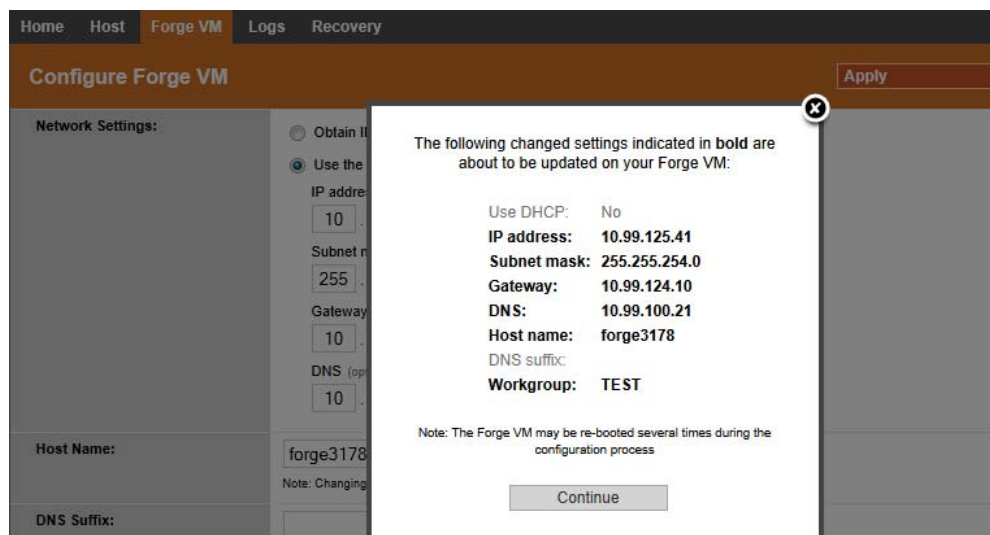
Home Host Forge VM Logs Recovery

Configure Forge VM

Apply

Network Settings:

Obtain I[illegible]

Use the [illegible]

IP addre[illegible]

10 .

Subnet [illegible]

255 .

Gateway

10 .

DNS (op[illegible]

10 .

Host Name:

forge3178

Note: Changing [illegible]

DNS Suffix:

The following changed settings indicated in **bold** are about to be updated on your Forge VM:

| | |
|---|---|
| Use DHCP: | No |
| **IP address:** | **10.99.125.41** |
| **Subnet mask:** | **255.255.254.0** |
| **Gateway:** | **10.99.124.10** |
| **DNS:** | **10.99.100.21** |
| **Host name:** | **forge3178** |
| DNS suffix: | |
| **Workgroup:** | **TEST** |

Note: The Forge VM may be re-booted several times during the configuration process

Continue